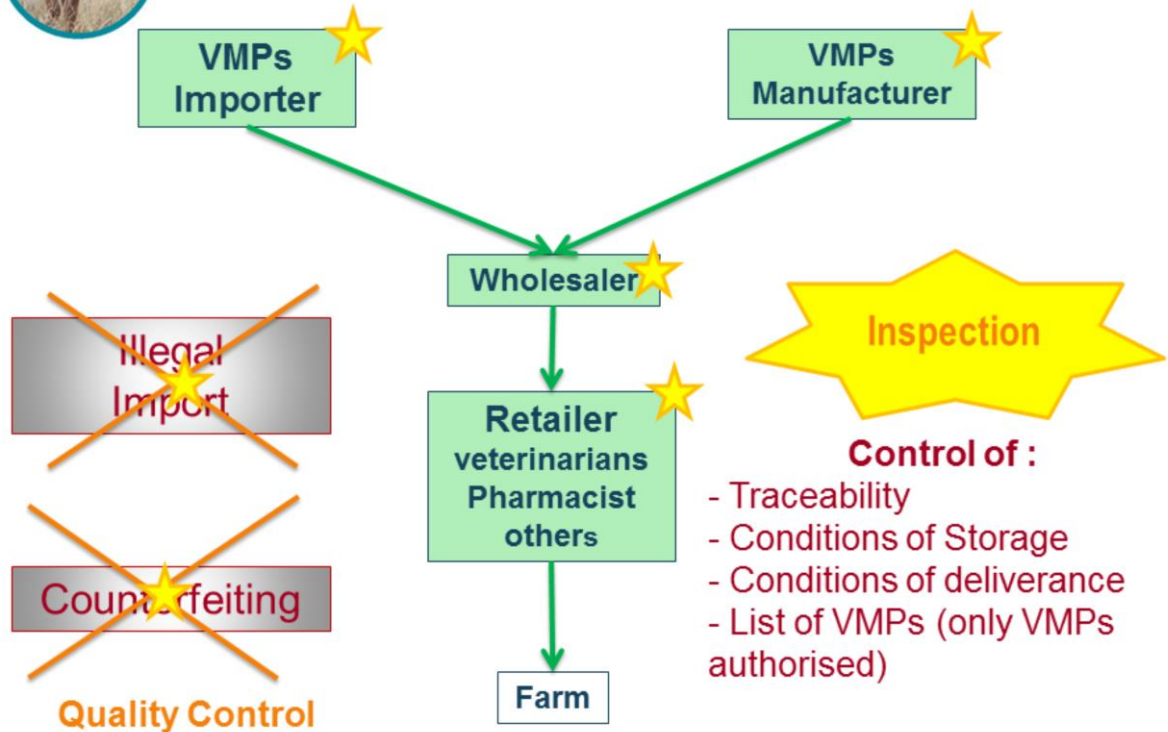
VMPs Importer

VMPs Manufacturer

Wholesaler

Illegal Import

Counterfeiting

Quality Control

Retailer veterinarians Pharmacist others

Farm

Inspection

Control of :
- Traceability
- Conditions of Storage
- Conditions of deliverance
- List of VMPs (only VMPs authorised)